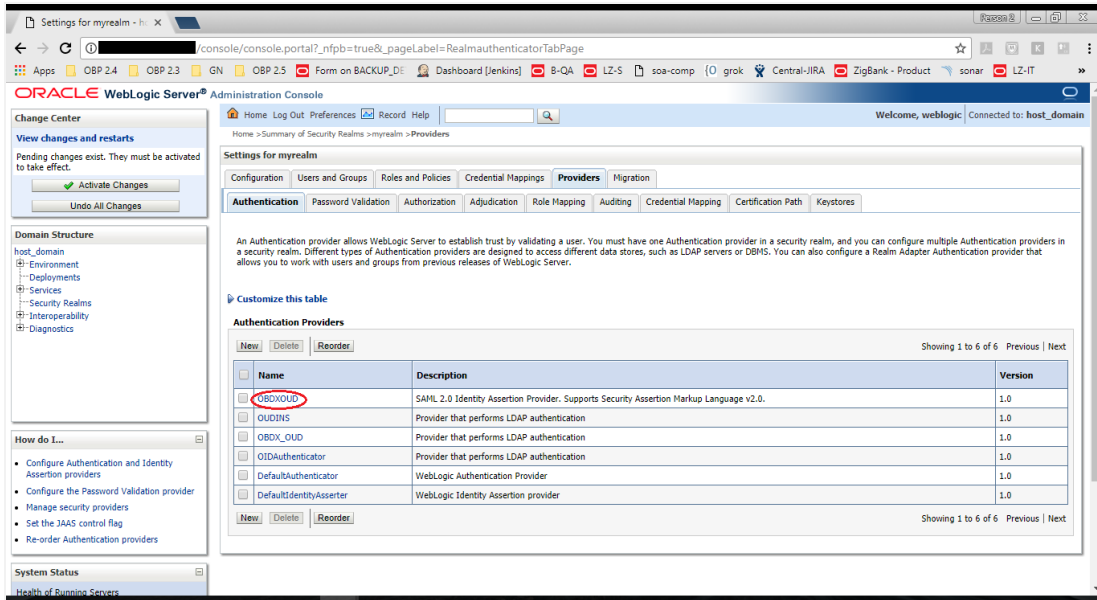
Settings for myrealm - h ×

Person 2

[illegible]/console/console.portal?_nfpb=true&_pageLabel=RealmauthenticatorTabPage

Apps OBP 2.4 OBP 2.3 GN OBP 2.5 Form on BACKUP_DE Dashboard [Jenkins] B-QA LZ-S soa-comp {O grok Central-JIRA ZigBank - Product sonar LZ-IT »

ORACLE WebLogic Server® Administration Console

Change Center

View changes and restarts

Pending changes exist. They must be activated to take effect.

Activate Changes

Undo All Changes

Domain Structure

host_domain
Environment
Deployments
Services
Security Realms
Interoperability
Diagnostics

How do I...

• Configure Authentication and Identity Assertion providers
• Configure the Password Validation provider
• Manage security providers
• Set the JAAS control flag
• Re-order Authentication providers

System Status

Health of Running Servers

Home Log Out Preferences Record Help

Welcome, weblogic Connected to: host_domain

Home >Summary of Security Realms >myrealm >Providers

Settings for myrealm

Configuration | Users and Groups | Roles and Policies | Credential Mappings | Providers | Migration

Authentication | Password Validation | Authorization | Adjudication | Role Mapping | Auditing | Credential Mapping | Certification Path | Keystores

An Authentication provider allows WebLogic Server to establish trust by validating a user. You must have one Authentication provider in a security realm, and you can configure multiple Authentication providers in a security realm. Different types of Authentication providers are designed to access different data stores, such as LDAP servers or DBMS. You can also configure a Realm Adapter Authentication provider that allows you to work with users and groups from previous releases of WebLogic Server.

Customize this table

Authentication Providers

New Delete Reorder

Showing 1 to 6 of 6 Previous | Next

| | Name | Description | Version |
|---|---|---|---|
| | OBDXOUD | SAML 2.0 Identity Assertion Provider. Supports Security Assertion Markup Language v2.0. | 1.0 |
| | OUDINS | Provider that performs LDAP authentication | 1.0 |
| | OBDX_OUD | Provider that performs LDAP authentication | 1.0 |
| | OIDAuthenticator | Provider that performs LDAP authentication | 1.0 |
| | DefaultAuthenticator | WebLogic Authentication Provider | 1.0 |
| | DefaultIdentityAsserter | WebLogic Identity Assertion provider | 1.0 |

New Delete Reorder

Showing 1 to 6 of 6 Previous | Next